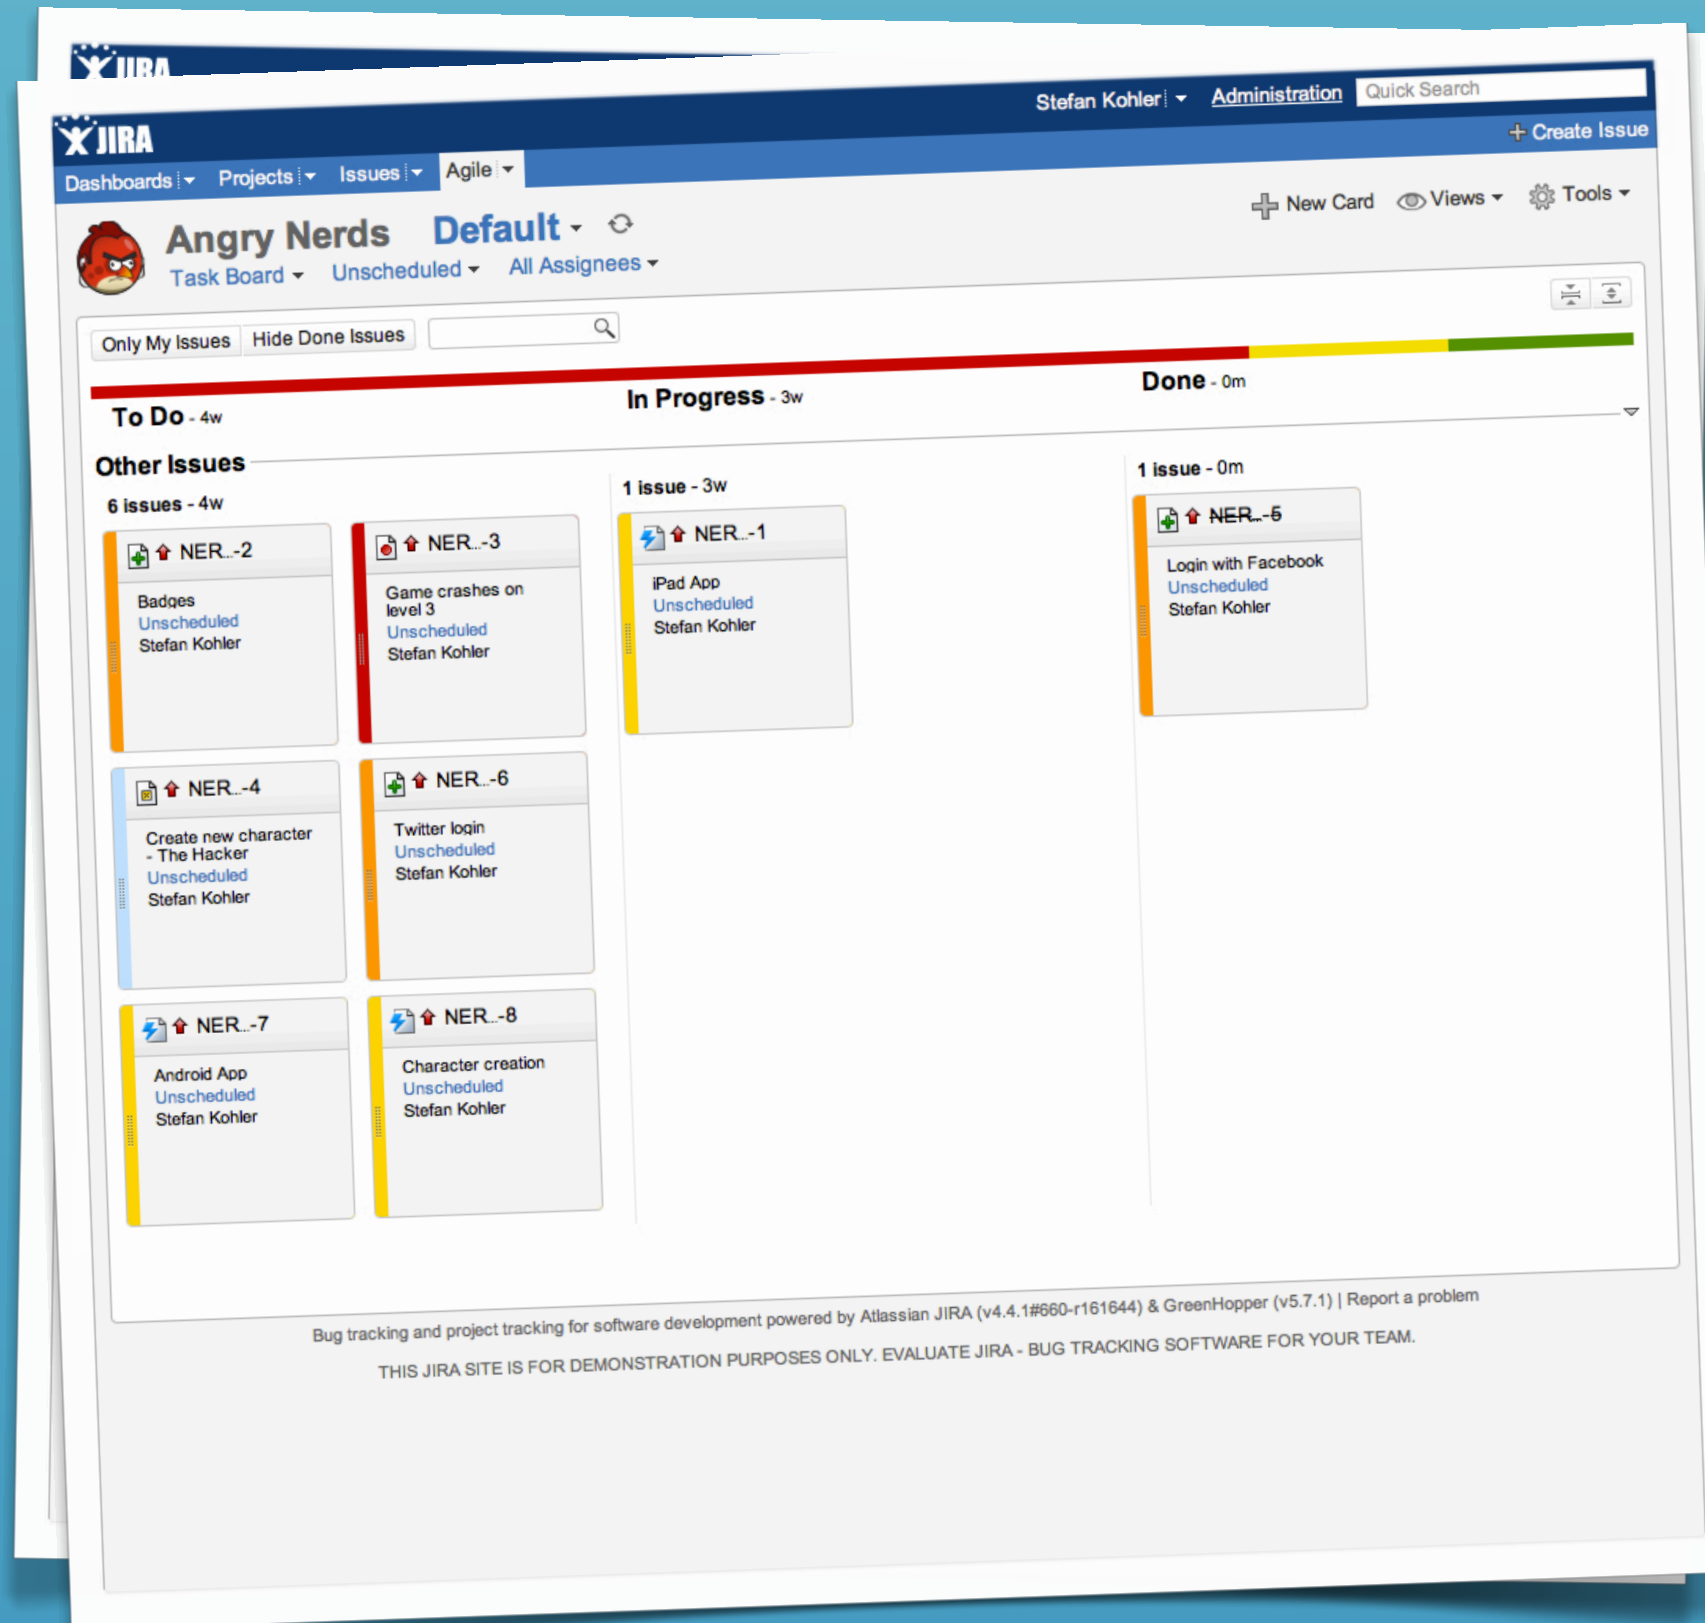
JIRA

JIRA

Stefan Kohler | Administration | Quick Search

+ Create Issue

Dashboards | Projects | Issues | Agile

New Card | Views | Tools

Angry Nerds Default

Task Board | Unscheduled | All Assignees

Only My Issues | Hide Done Issues

To Do - 4w

In Progress - 3w

Done - 0m

Other Issues

6 issues - 4w

NER..-2
Badges
Unscheduled
Stefan Kohler

NER..-3
Game crashes on level 3
Unscheduled
Stefan Kohler

NER..-4
Create new character - The Hacker
Unscheduled
Stefan Kohler

NER..-6
Twitter login
Unscheduled
Stefan Kohler

NER..-7
Android App
Unscheduled
Stefan Kohler

NER..-8
Character creation
Unscheduled
Stefan Kohler

1 issue - 3w

NER..-1
iPad App
Unscheduled
Stefan Kohler

1 issue - 0m

NER..-5
Login with Facebook
Unscheduled
Stefan Kohler

Bug tracking and project tracking for software development powered by Atlassian JIRA (v4.4.1#660-r161644) & GreenHopper (v5.7.1) | Report a problem

THIS JIRA SITE IS FOR DEMONSTRATION PURPOSES ONLY. EVALUATE JIRA - BUG TRACKING SOFTWARE FOR YOUR TEAM.